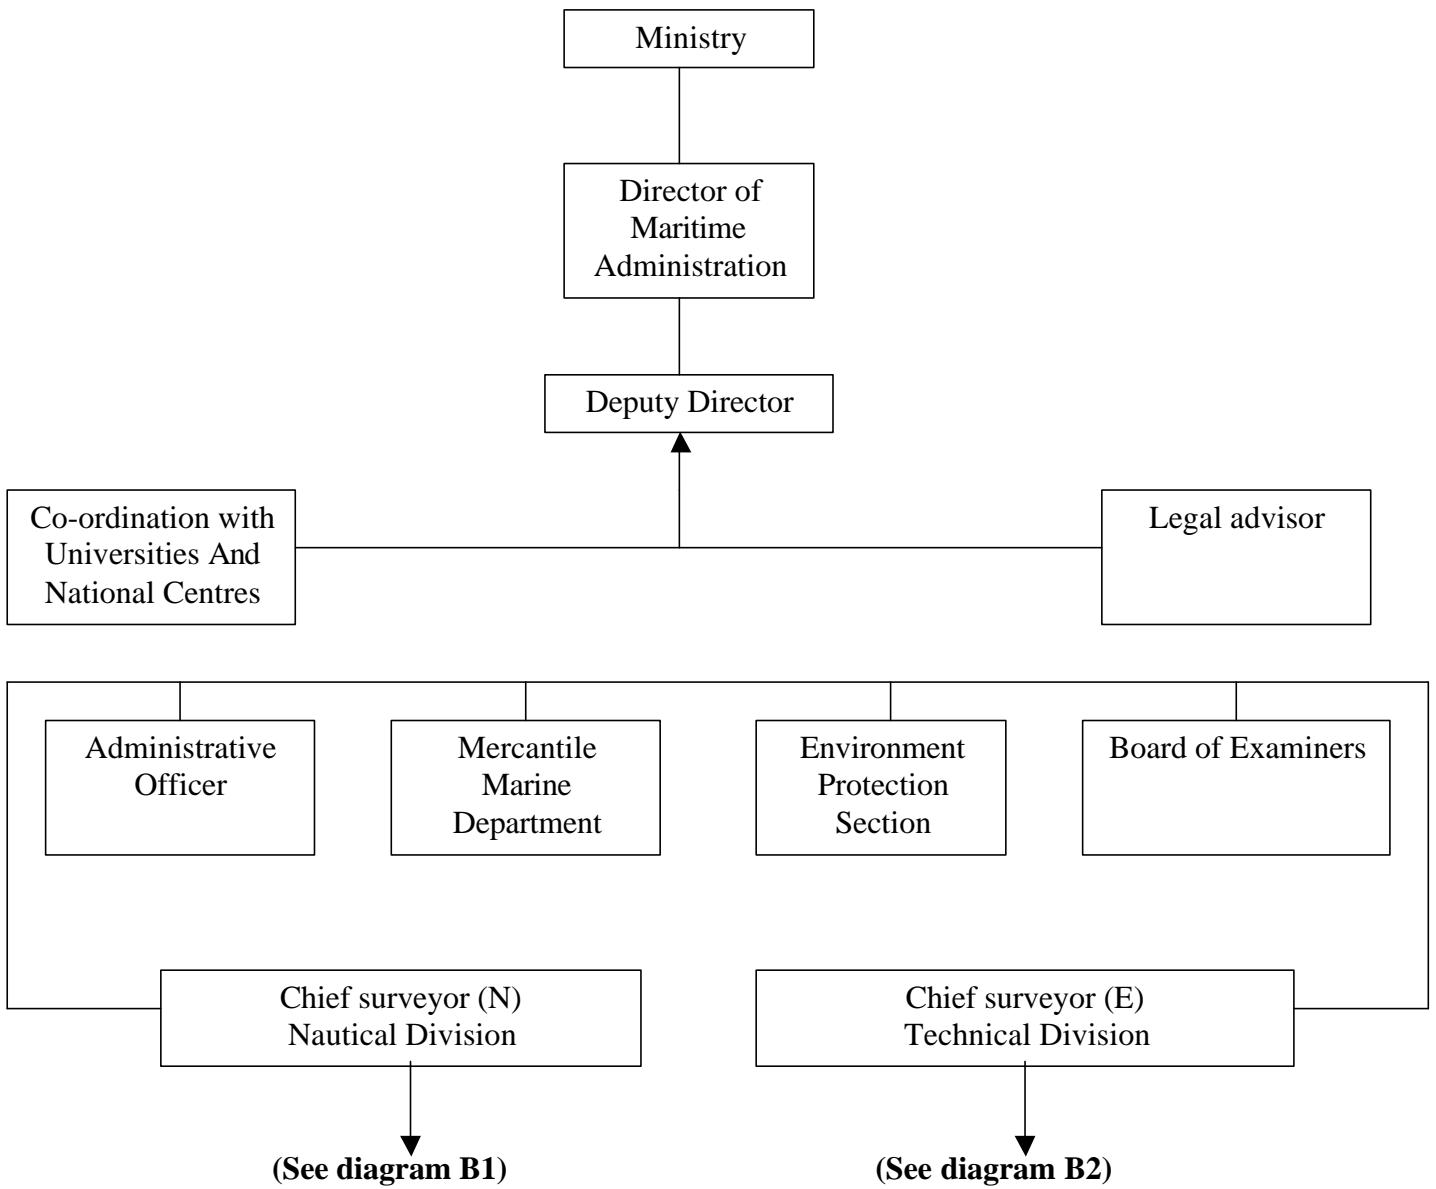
Ministry

Director of Maritime Administration

Deputy Director

Co-ordination with Universities And National Centres

Legal advisor

Administrative Officer

Mercantile Marine Department

Environment Protection Section

Board of Examiners

Chief surveyor (N) Nautical Division

Chief surveyor (E) Technical Division

**(See diagram B1)**

**(See diagram B2)**